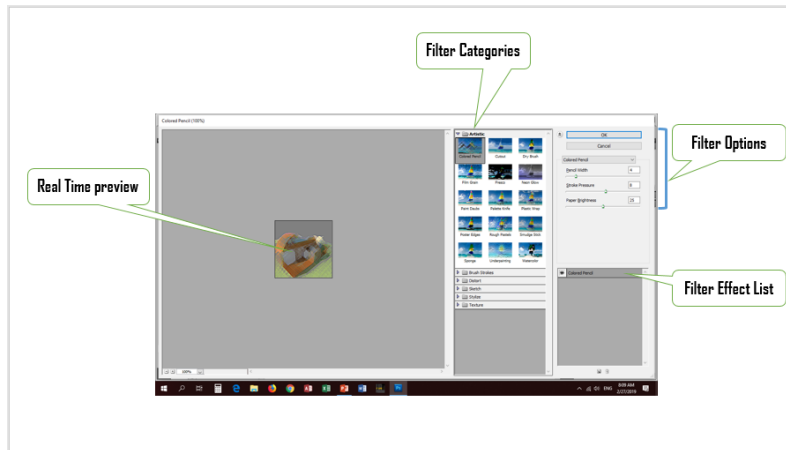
Filter Categories

Filter Options

Real Time preview

Filter Effect List

Colored Pencil (100%)

Artistic

Colored Pencil
Cutout
Dry Brush
Film Grain
Fresco
Neon Glow
Paint Daubs
Palette Knife
Plastic Wrap
Poster Edges
Rough Pastels
Smudge Stick
Sponge
Underpainting
Watercolor

Brush Strokes
Distort
Sketch
Stylize
Texture

OK
Cancel

Colored Pencil
Pencil Width 4
Stroke Pressure 8
Paper Brightness 25

Colored Pencil

100%

ENG
8:09 AM
2/27/2019